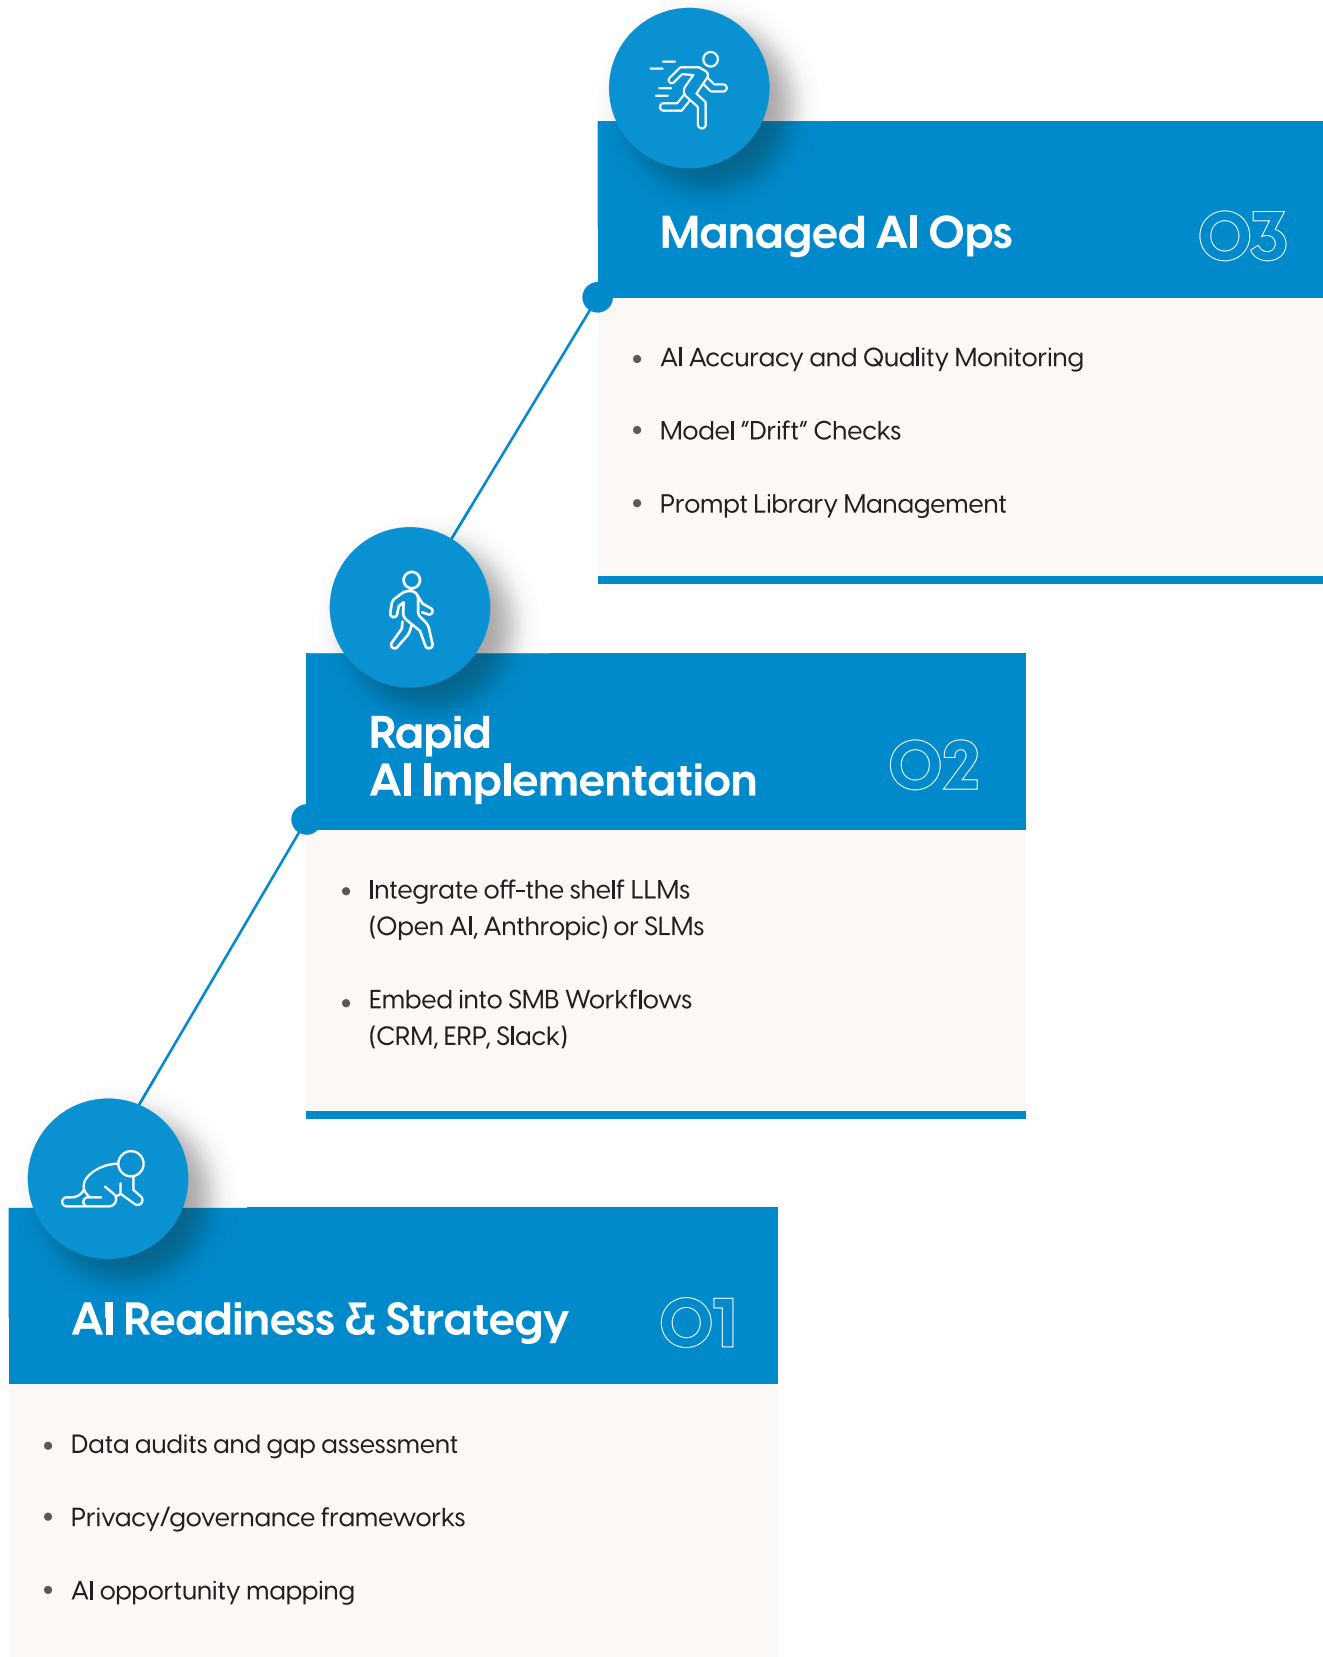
Managed AI Ops

03

- AI Accuracy and Quality Monitoring
- Model "Drift" Checks
- Prompt Library Management

Rapid AI Implementation

02

- Integrate off-the shelf LLMs (Open AI, Anthropic) or SLMs
- Embed into SMB Workflows (CRM, ERP, Slack)

AI Readiness & Strategy

01

- Data audits and gap assessment
- Privacy/governance frameworks
- AI opportunity mapping